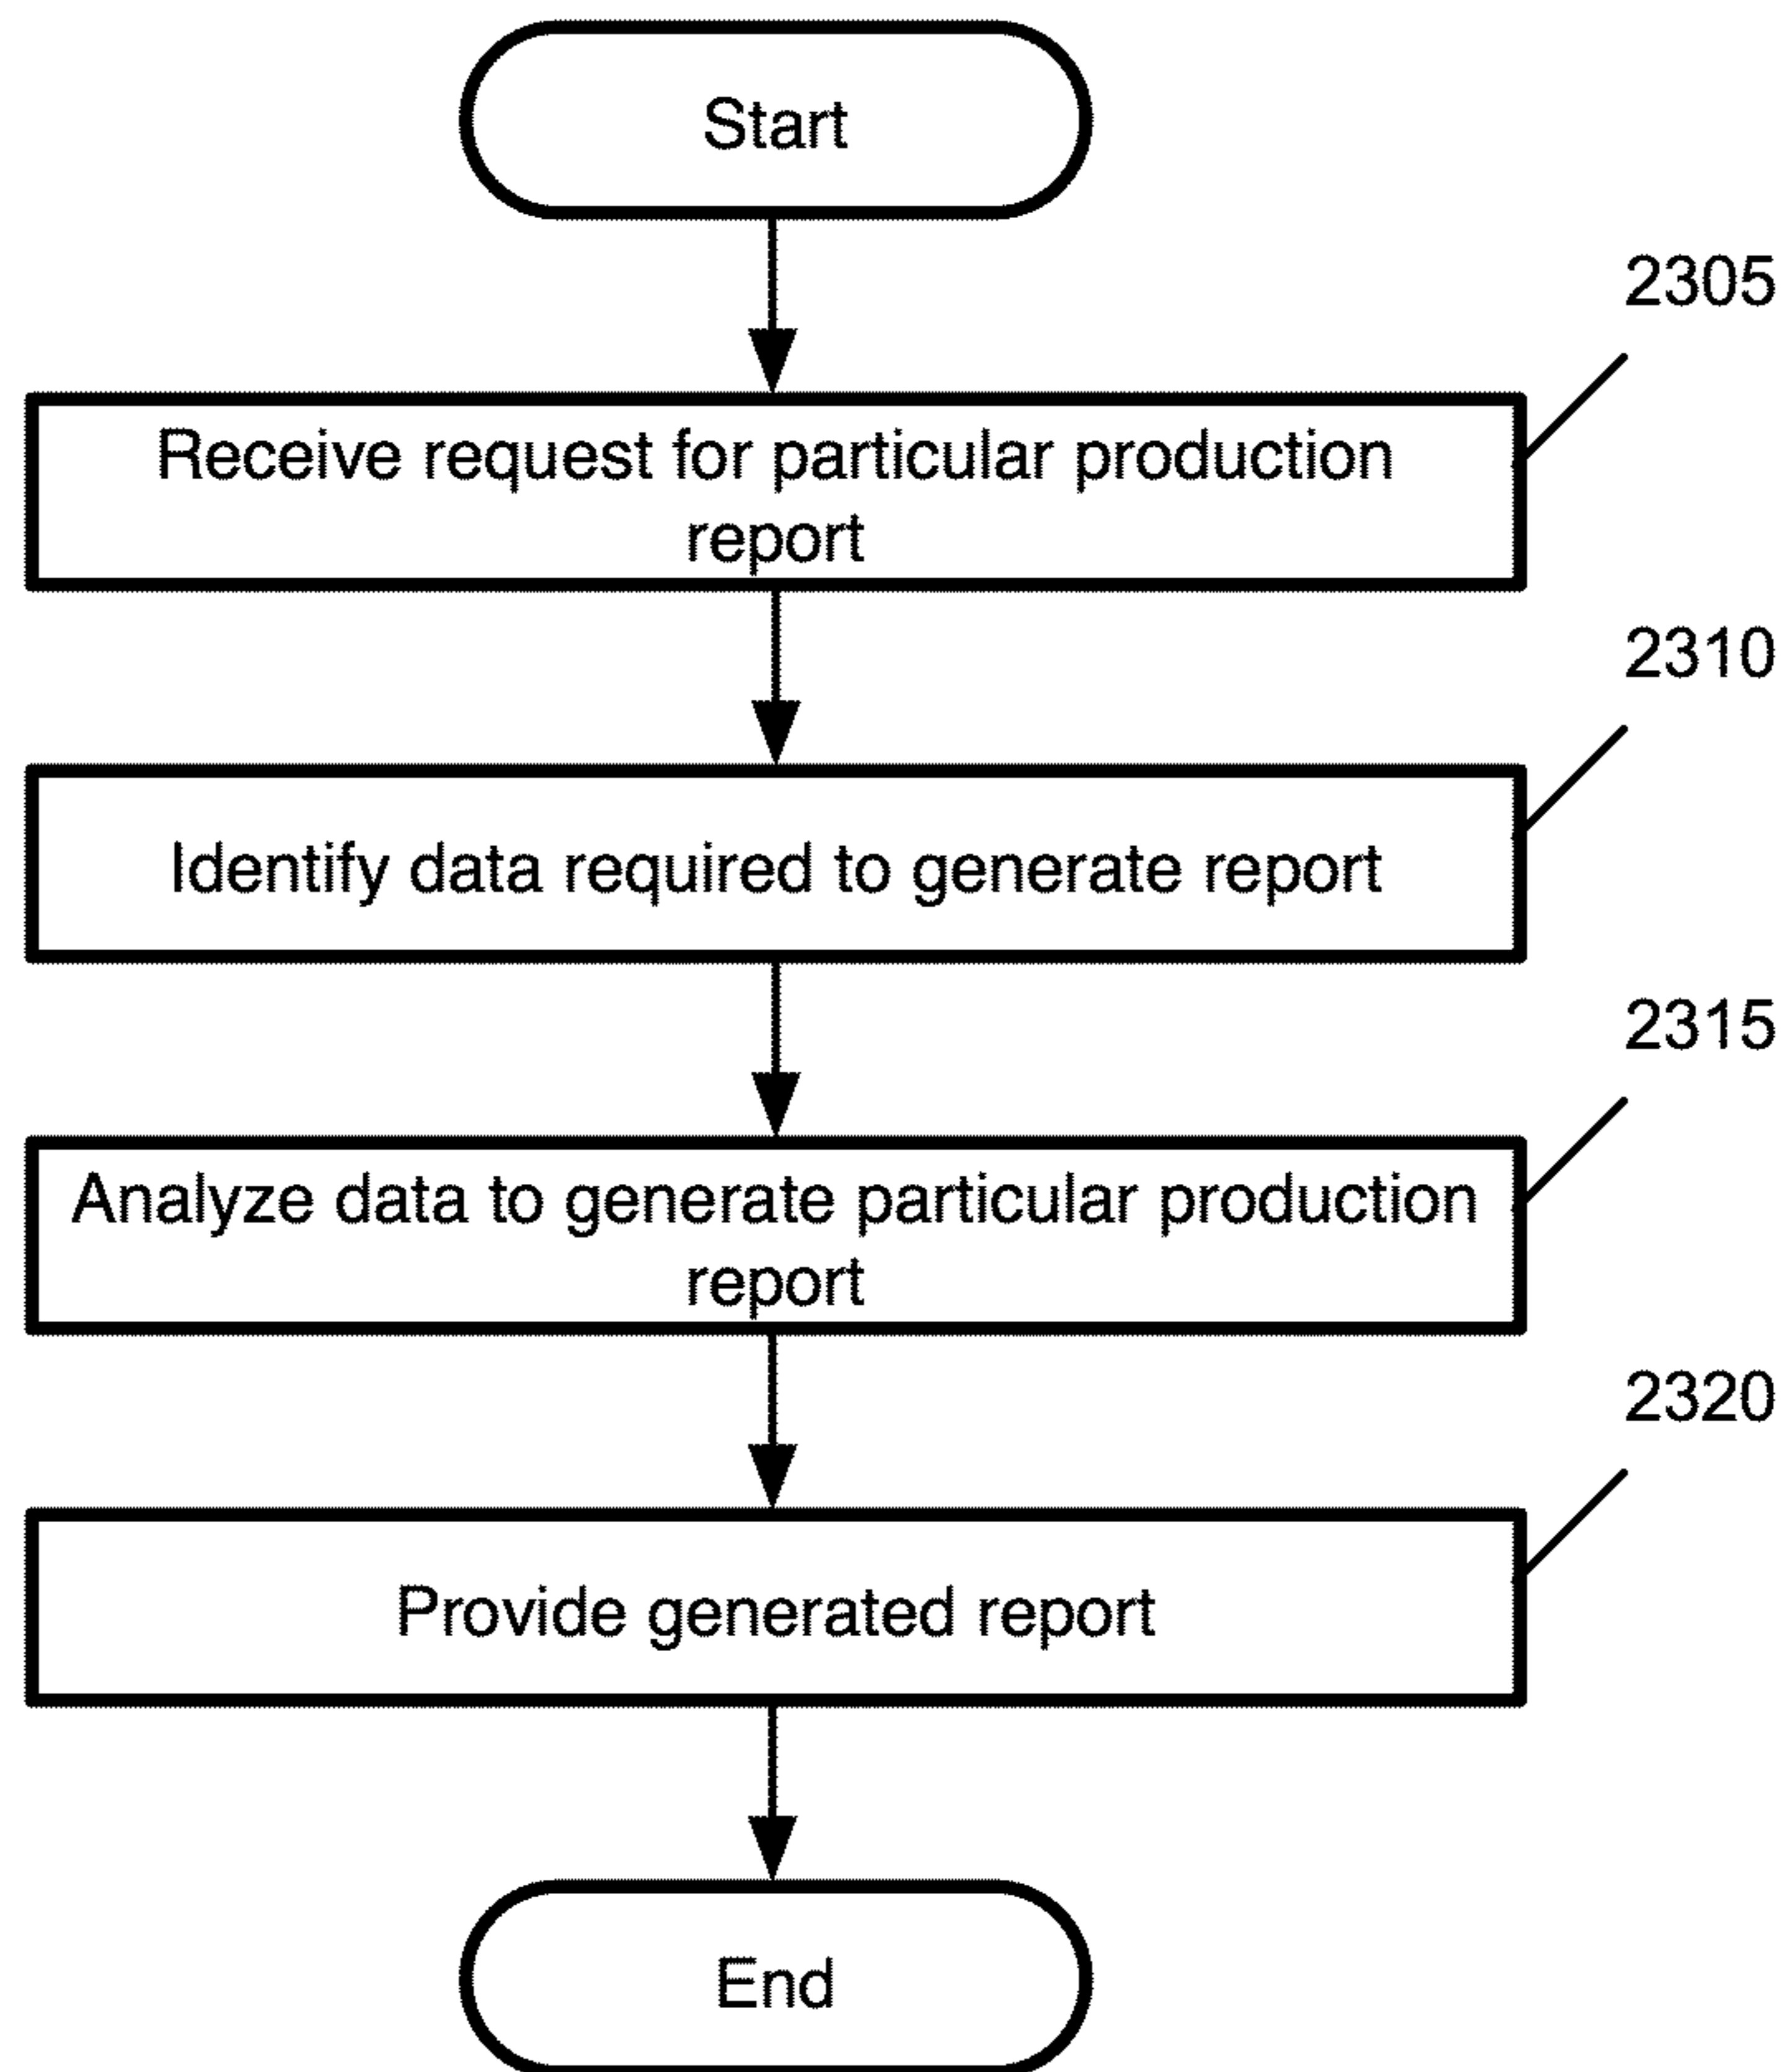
Start

2305

Receive request for particular production report

2310

Identify data required to generate report

2315

Analyze data to generate particular production report

2320

Provide generated report

End